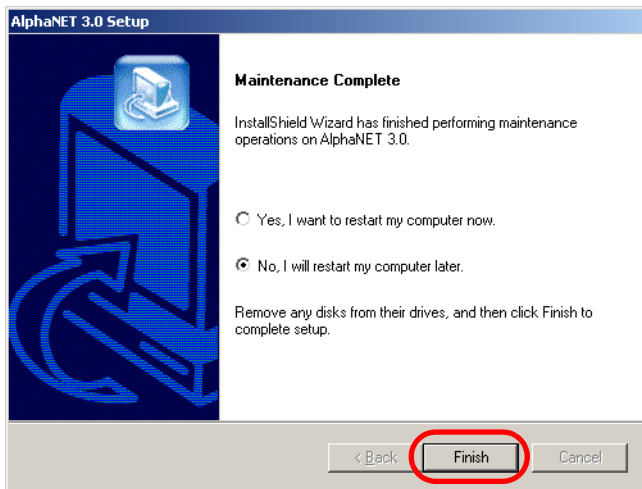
AlphaNET 3.0 Setup

Maintenance Complete

InstallShield Wizard has finished performing maintenance operations on AlphaNET 3.0.

Yes, I want to restart my computer now.

No, I will restart my computer later.

Remove any disks from their drives, and then click Finish to complete setup.

< Back
Finish
Cancel